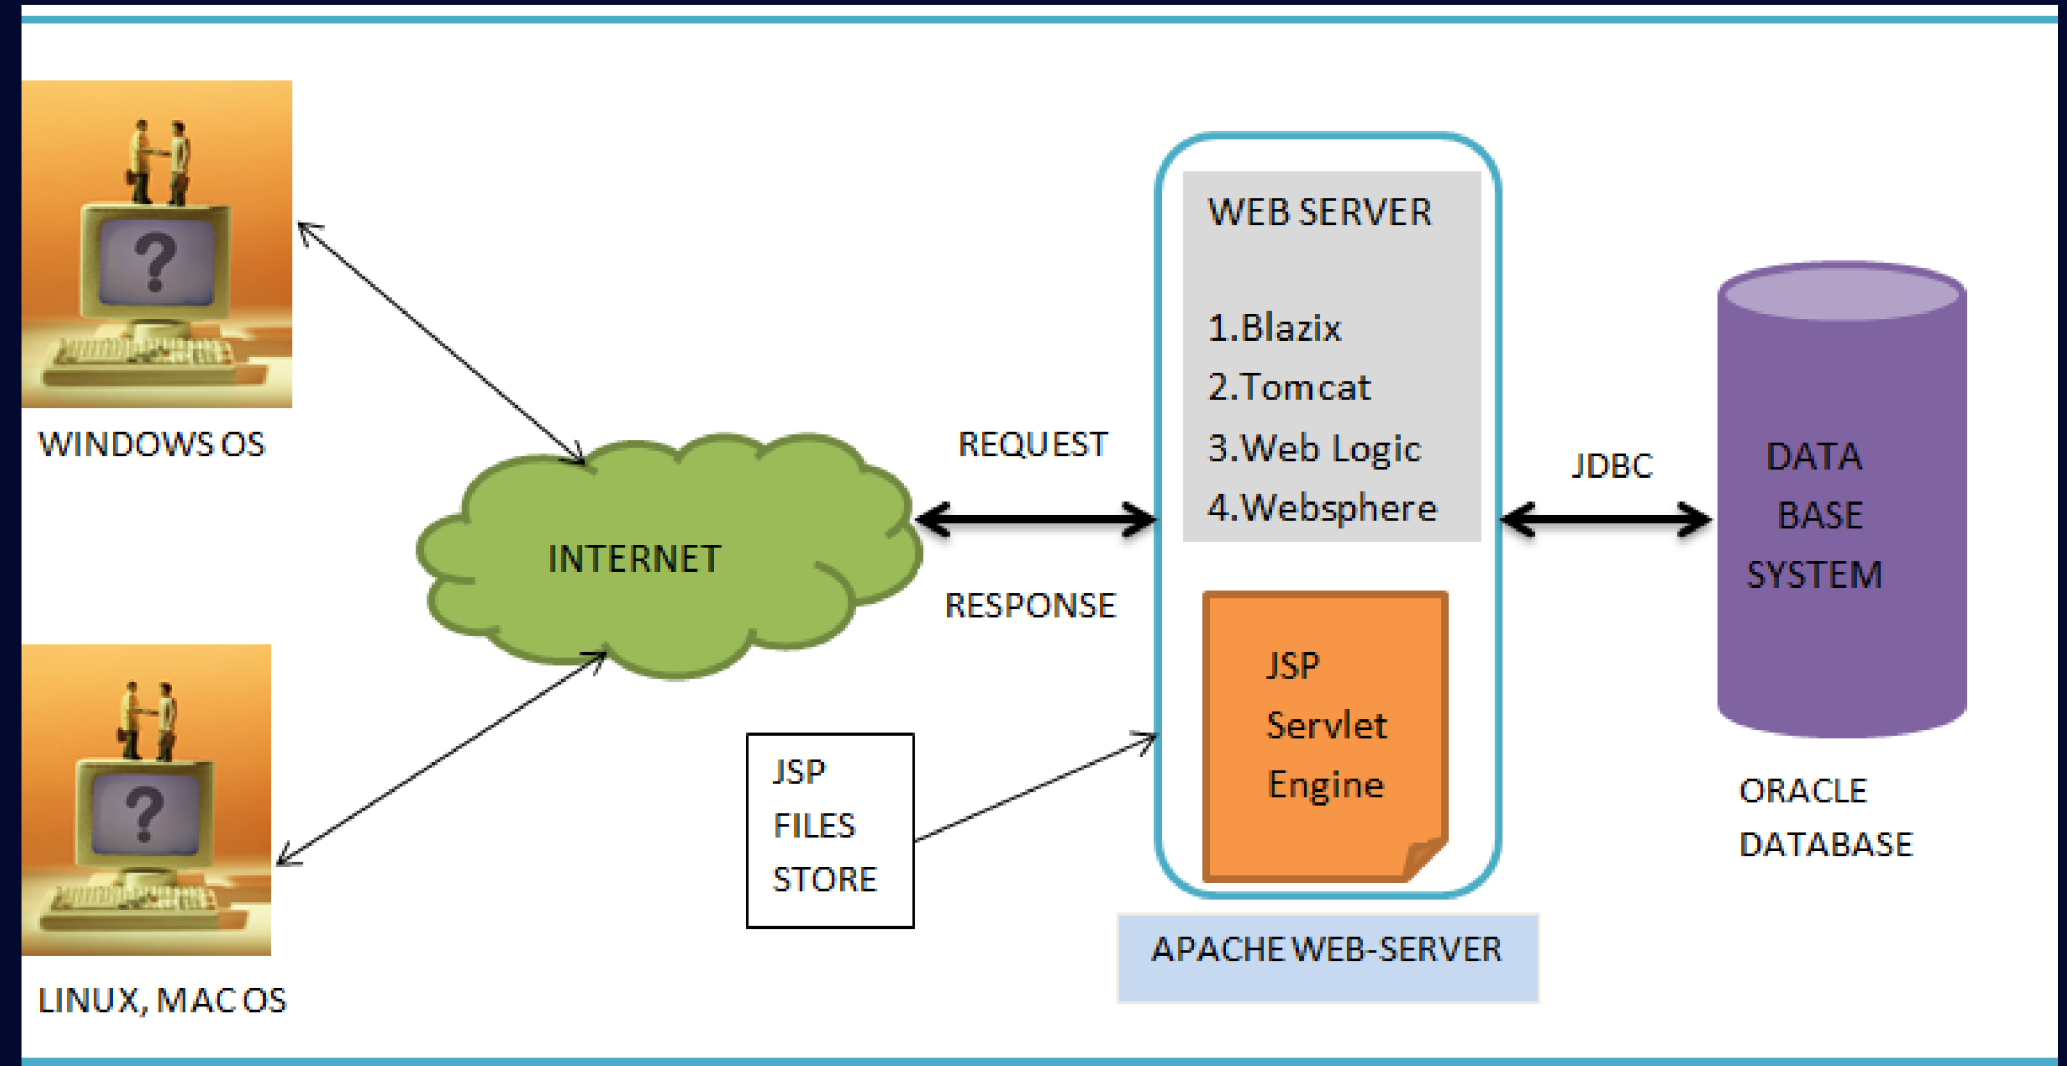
?

WINDOWS OS

?

LINUX, MAC OS

INTERNET

REQUEST

RESPONSE

JSP
FILES
STORE

WEB SERVER

1.Blazix
2.Tomcat
3.Web Logic
4.Websphere

JSP
Servlet
Engine

APACHE WEB-SERVER

JDBC

DATA
BASE
SYSTEM

ORACLE
DATABASE